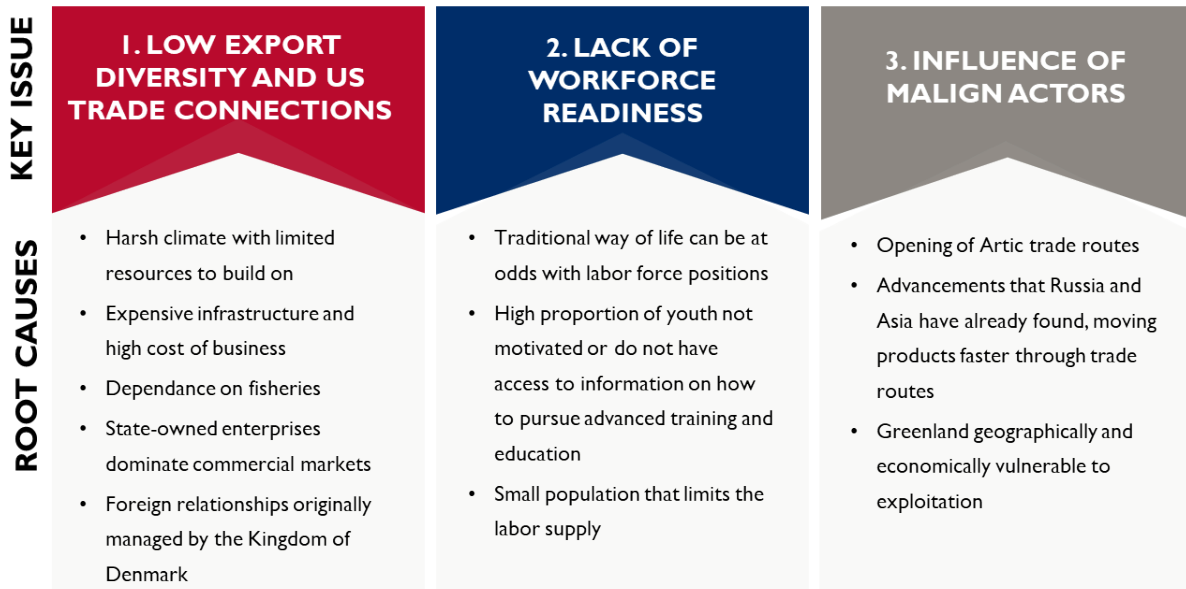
KEY ISSUE

ROOT CAUSES

1. LOW EXPORT DIVERSITY AND US TRADE CONNECTIONS

- Harsh climate with limited resources to build on
- Expensive infrastructure and high cost of business
- Dependance on fisheries
- State-owned enterprises dominate commercial markets
- Foreign relationships originally managed by the Kingdom of Denmark

2. LACK OF WORKFORCE READINESS

- Traditional way of life can be at odds with labor force positions
- High proportion of youth not motivated or do not have access to information on how to pursue advanced training and education
- Small population that limits the labor supply

3. INFLUENCE OF MALIGN ACTORS

- Opening of Artic trade routes
- Advancements that Russia and Asia have already found, moving products faster through trade routes
- Greenland geographically and economically vulnerable to exploitation